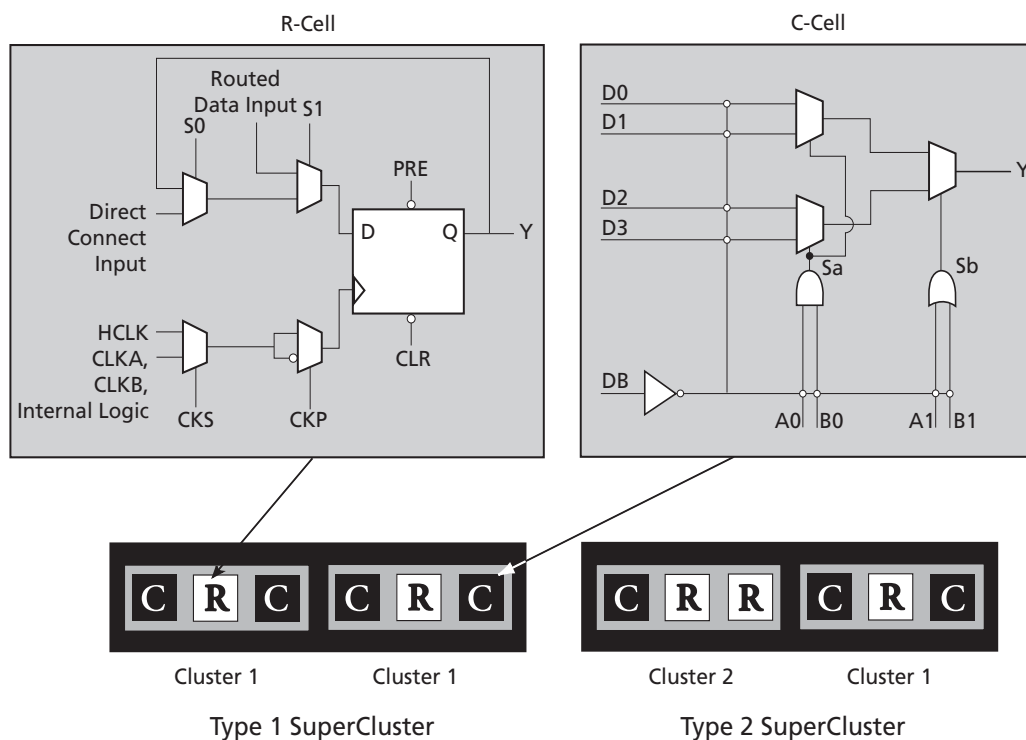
R-Cell

C-Cell

Routed Data Input

S0

S1

PRE

Direct Connect Input

D

Q

Y

HCLK
CLKA,
CLKB,
Internal Logic

CKS

CKP

CLR

D0
D1
D2
D3

Y

Sa

Sb

DB

A0

B0

A1

B1

C R C C R C

C R R C R C

Cluster 1

Cluster 1

Cluster 2

Cluster 1

Type 1 SuperCluster

Type 2 SuperCluster